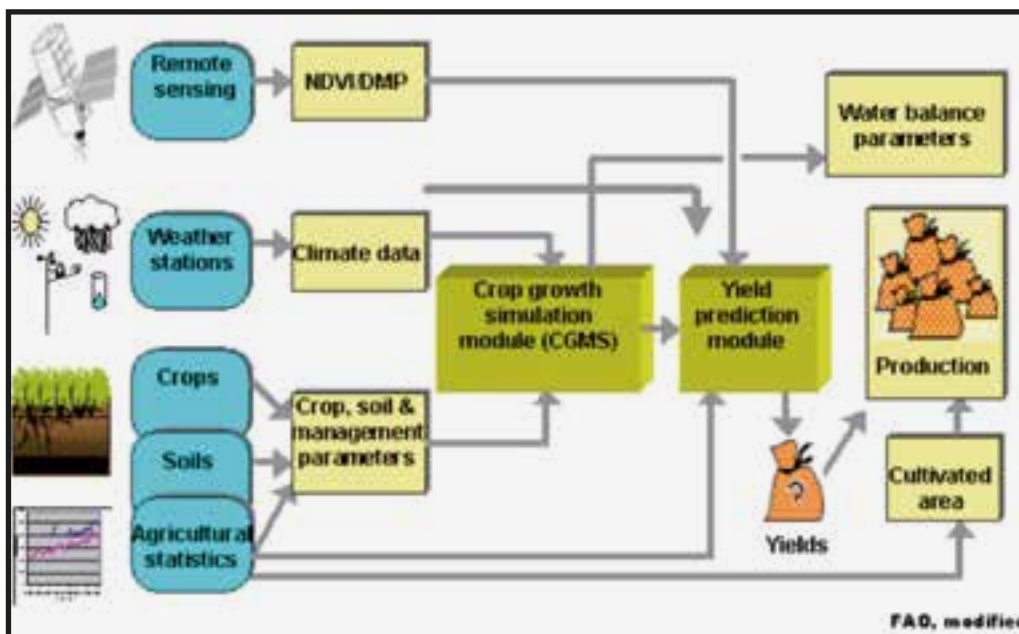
Remote sensing

NDVI/DMP

Water balance parameters

Weather stations

Climate data

Crop growth simulation module (CGMS)

Yield prediction module

Production

Crops

Crop, soil & management parameters

Soils

?

Yields

Cultivated area

Agricultural statistics

FAO, modified